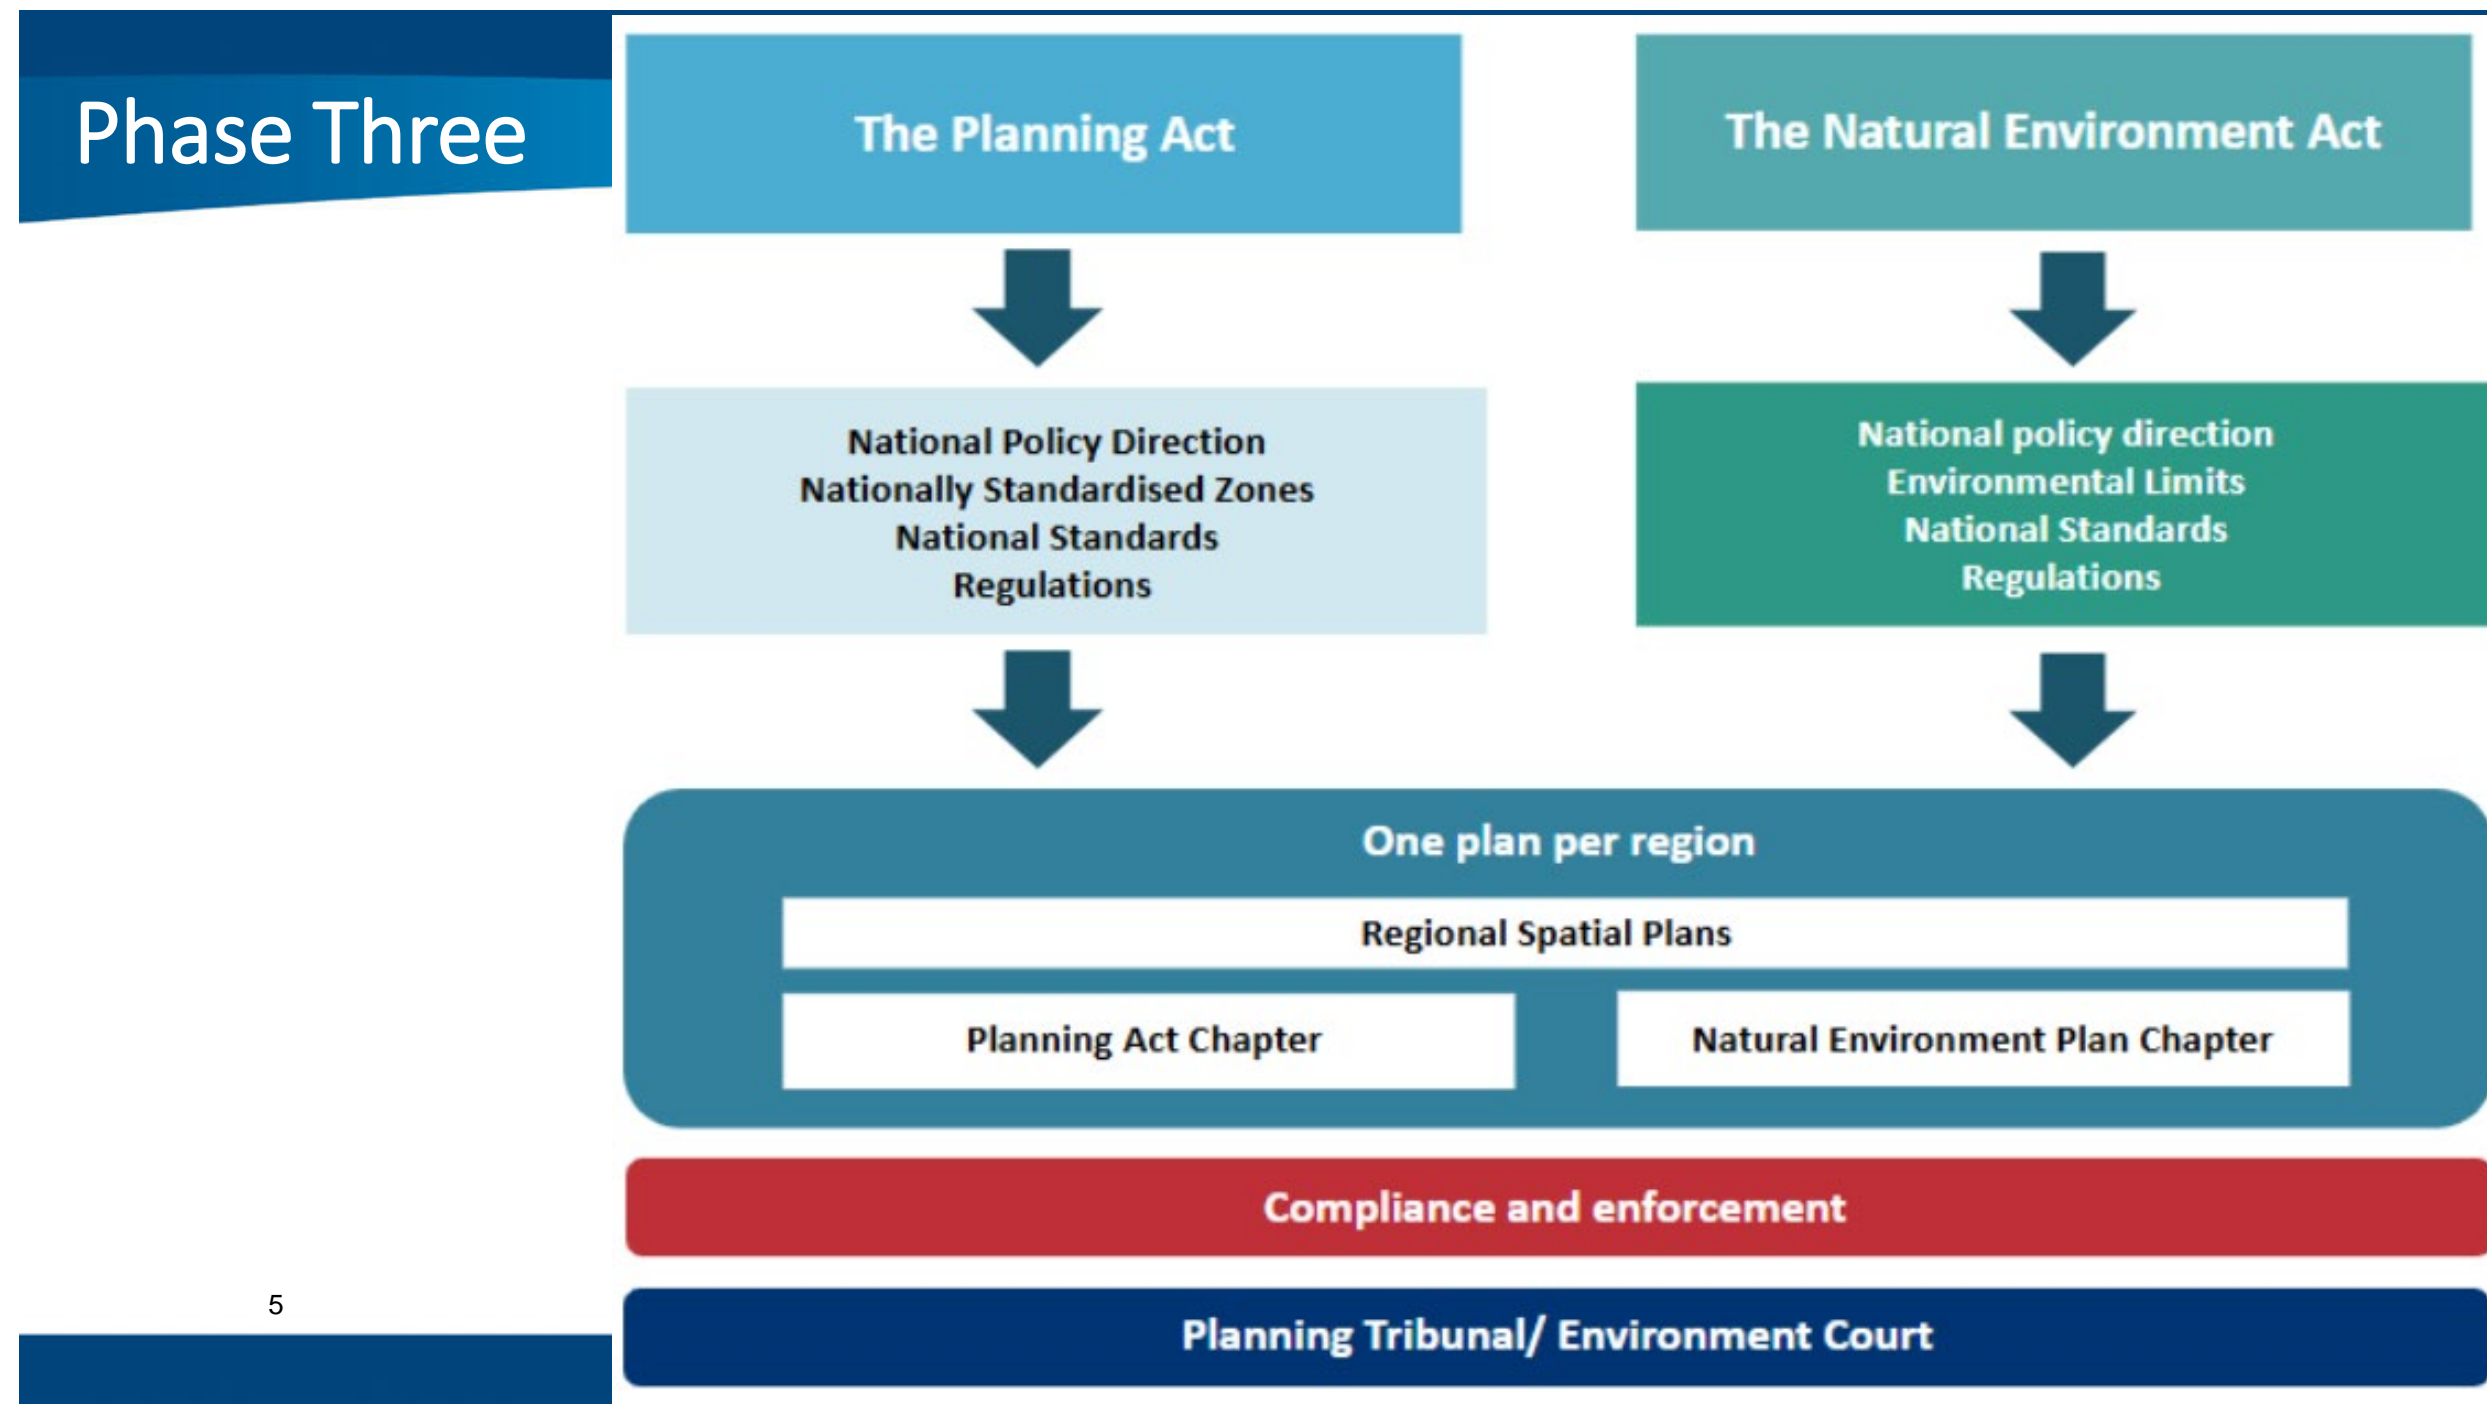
Phase Three

The Planning Act

The Natural Environment Act

National Policy Direction
Nationally Standardised Zones
National Standards
Regulations

National policy direction
Environmental Limits
National Standards
Regulations

One plan per region

Regional Spatial Plans

Planning Act Chapter

Natural Environment Plan Chapter

Compliance and enforcement

Planning Tribunal/ Environment Court

5